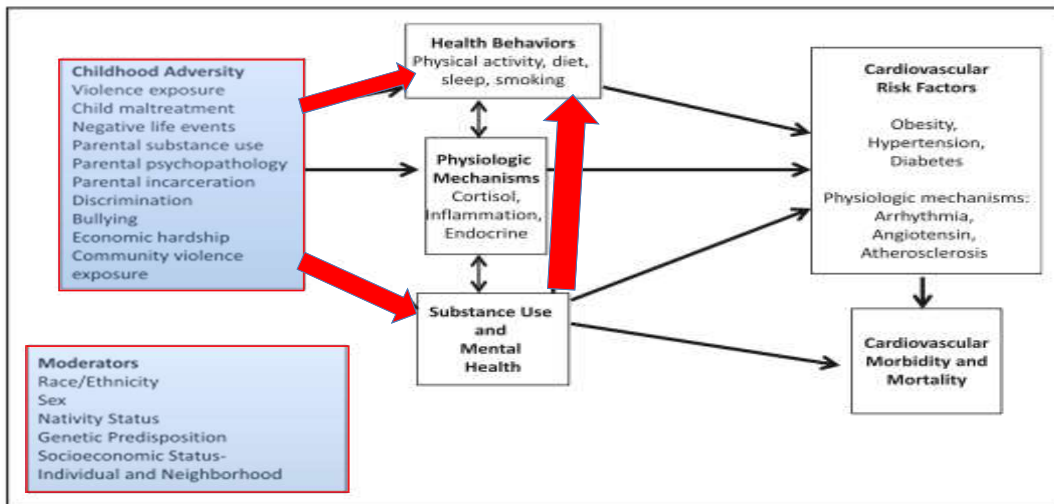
Childhood Adversity
Violence exposure
Child maltreatment
Negative life events
Parental substance use
Parental psychopathology
Parental incarceration
Discrimination
Bullying
Economic hardship
Community violence exposure

Health Behaviors
Physical activity, diet, sleep, smoking

Physiologic Mechanisms
Cortisol, Inflammation, Endocrine

Substance Use and Mental Health

Cardiovascular Risk Factors

Obesity, Hypertension, Diabetes

Physiologic mechanisms: Arrhythmia, Angiotensin, Atherosclerosis

Cardiovascular Morbidity and Mortality

Moderators
Race/Ethnicity
Sex
Nativity Status
Genetic Predisposition
Socioeconomic Status-Individual and Neighborhood